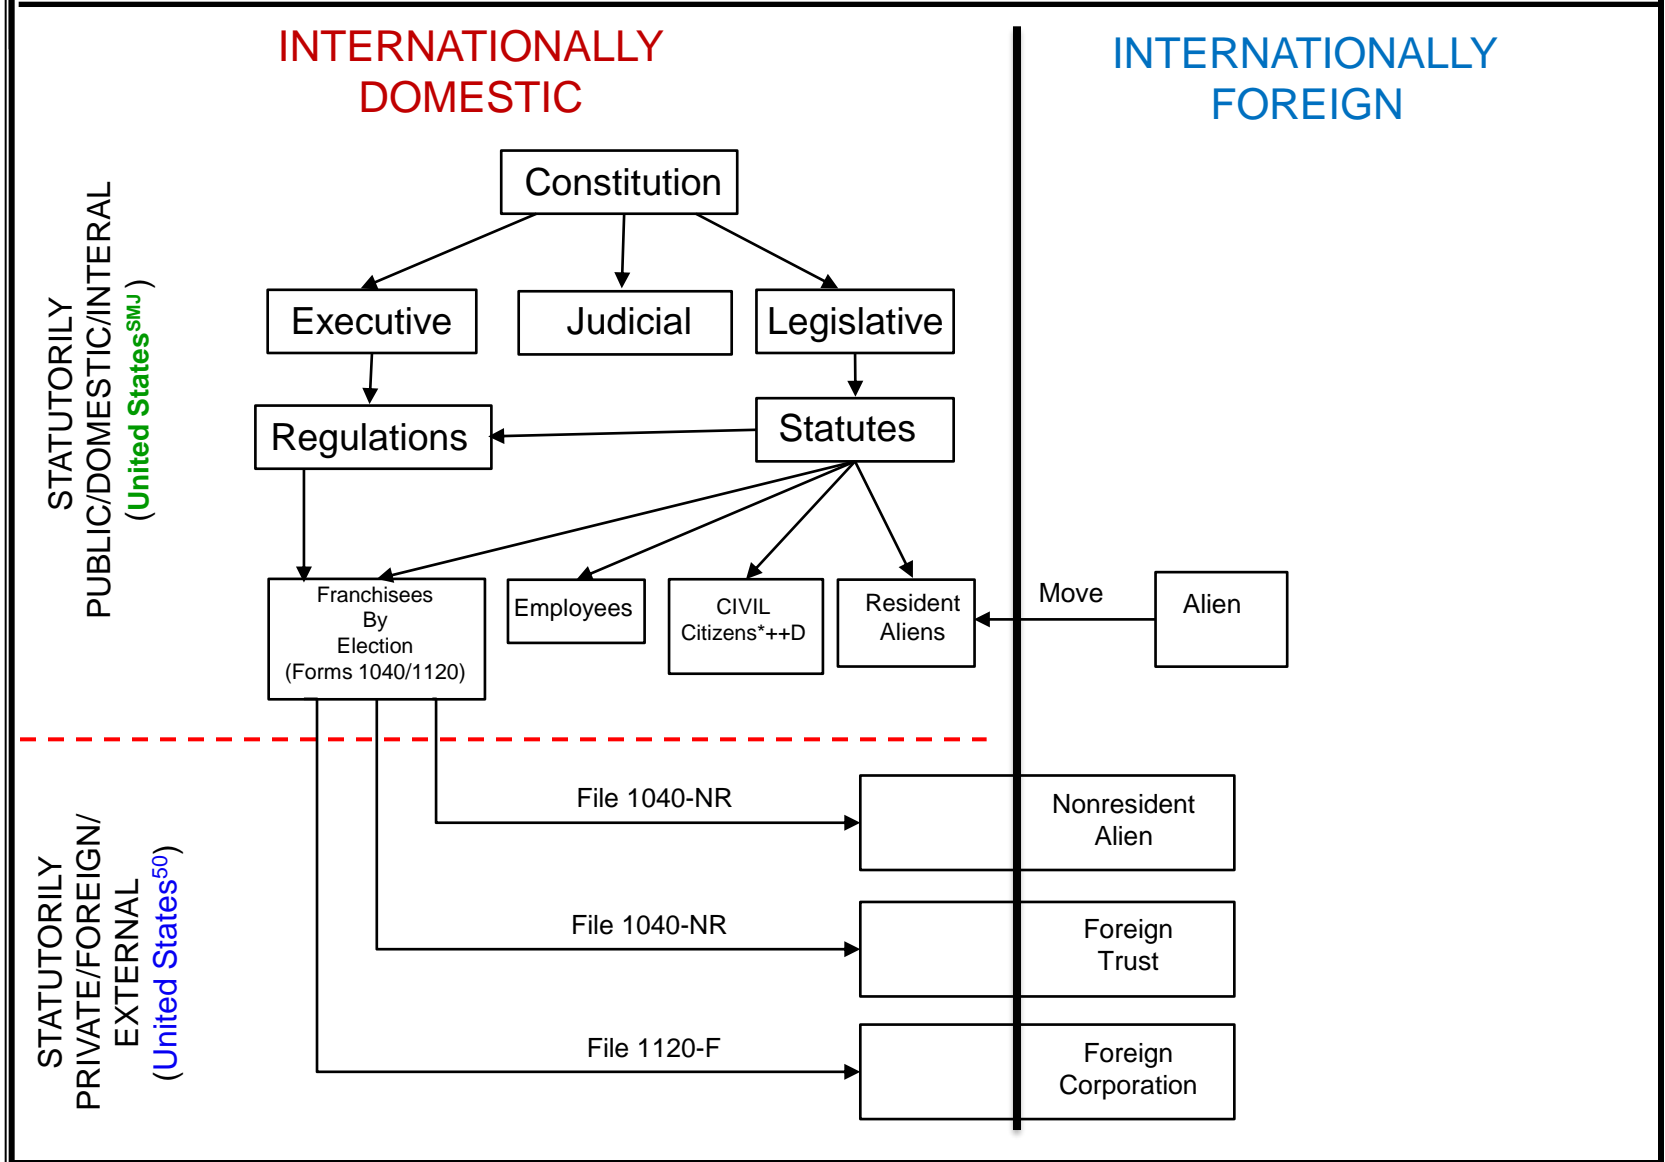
INTERNATIONALLY DOMESTIC

INTERNATIONALLY FOREIGN

STATUTORILY PUBLIC/DOMESTIC/INTERAL (United States$^{SMJ}$)

Constitution

Executive

Judicial

Legislative

Regulations

Statutes

Franchisees By Election (Forms 1040/1120)

Employees

CIVIL Citizens*++D

Resident Aliens

Move

Alien

STATUTORILY PRIVATE/FOREIGN/ EXTERNAL (United States$^{50}$)

File 1040-NR

Nonresident Alien

File 1040-NR

Foreign Trust

File 1120-F

Foreign Corporation